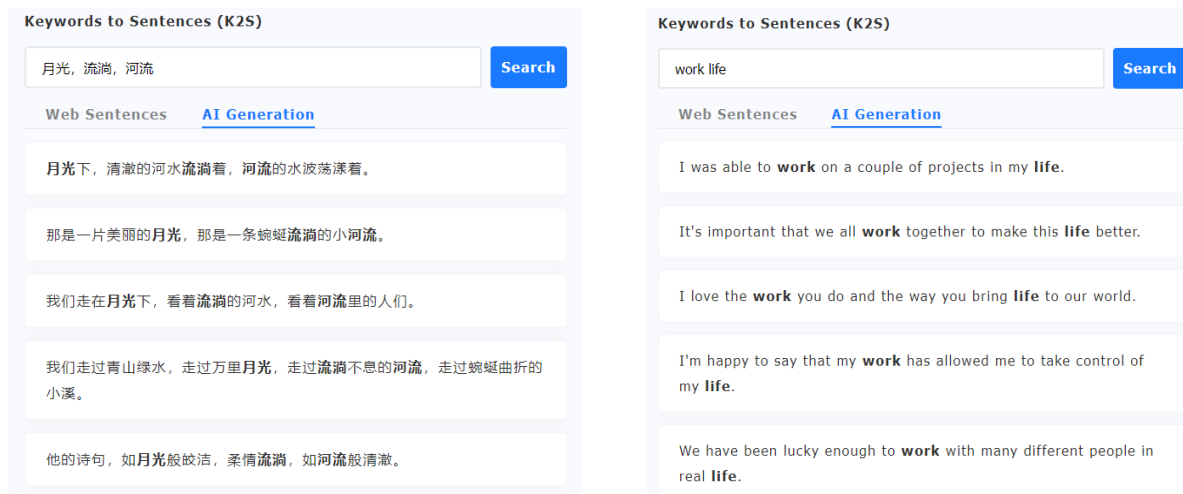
Keywords to Sentences (K2S)

月光，流淌，河流

Search

Web Sentences AI Generation

月光下，清澈的河水流淌着，河流的水波荡漾着。

那是一片美丽的月光，那是一条蜿蜒流淌的小河流。

我们走在月光下，看着流淌的河水，看着河流里的人们。

我们走过青山绿水，走过万里月光，走过流淌不息的河流，走过蜿蜒曲折的小溪。

他的诗句，如月光般皎洁，柔情流淌，如河流般清澈。

Keywords to Sentences (K2S)

work life

Search

Web Sentences AI Generation

I was able to work on a couple of projects in my life.

It's important that we all work together to make this life better.

I love the work you do and the way you bring life to our world.

I'm happy to say that my work has allowed me to take control of my life.

We have been lucky enough to work with many different people in real life.